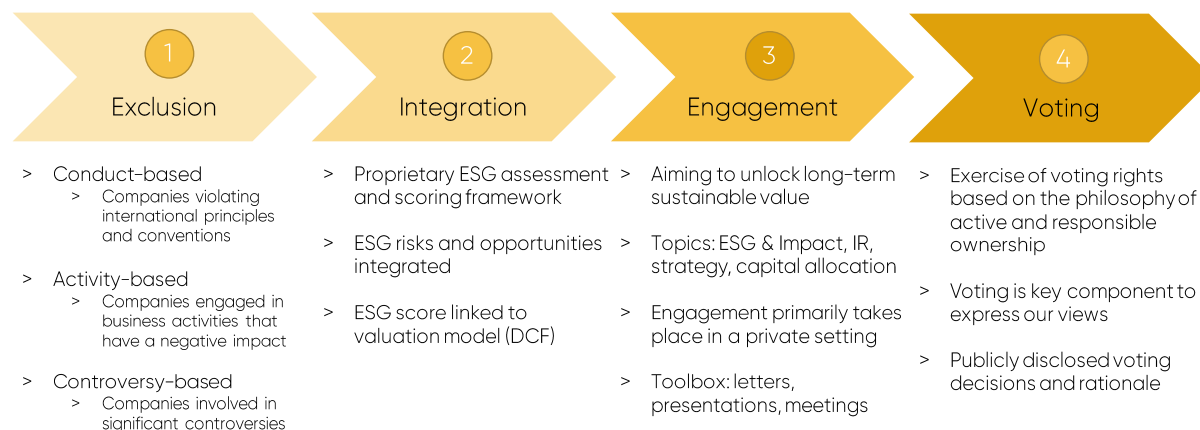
1
Exclusion

2
Integration

3
Engagement

4
Voting

> Conduct-based
> Companies violating international principles and conventions

> Activity-based
> Companies engaged in business activities that have a negative impact

> Controversy-based
> Companies involved in significant controversies

> Proprietary ESG assessment and scoring framework

> ESG risks and opportunities integrated

> ESG score linked to valuation model (DCF)

> Aiming to unlock long-term sustainable value

> Topics: ESG & Impact, IR, strategy, capital allocation

> Engagement primarily takes place in a private setting

> Toolbox: letters, presentations, meetings

> Exercise of voting rights based on the philosophy of active and responsible ownership

> Voting is key component to express our views

> Publicly disclosed voting decisions and rationale